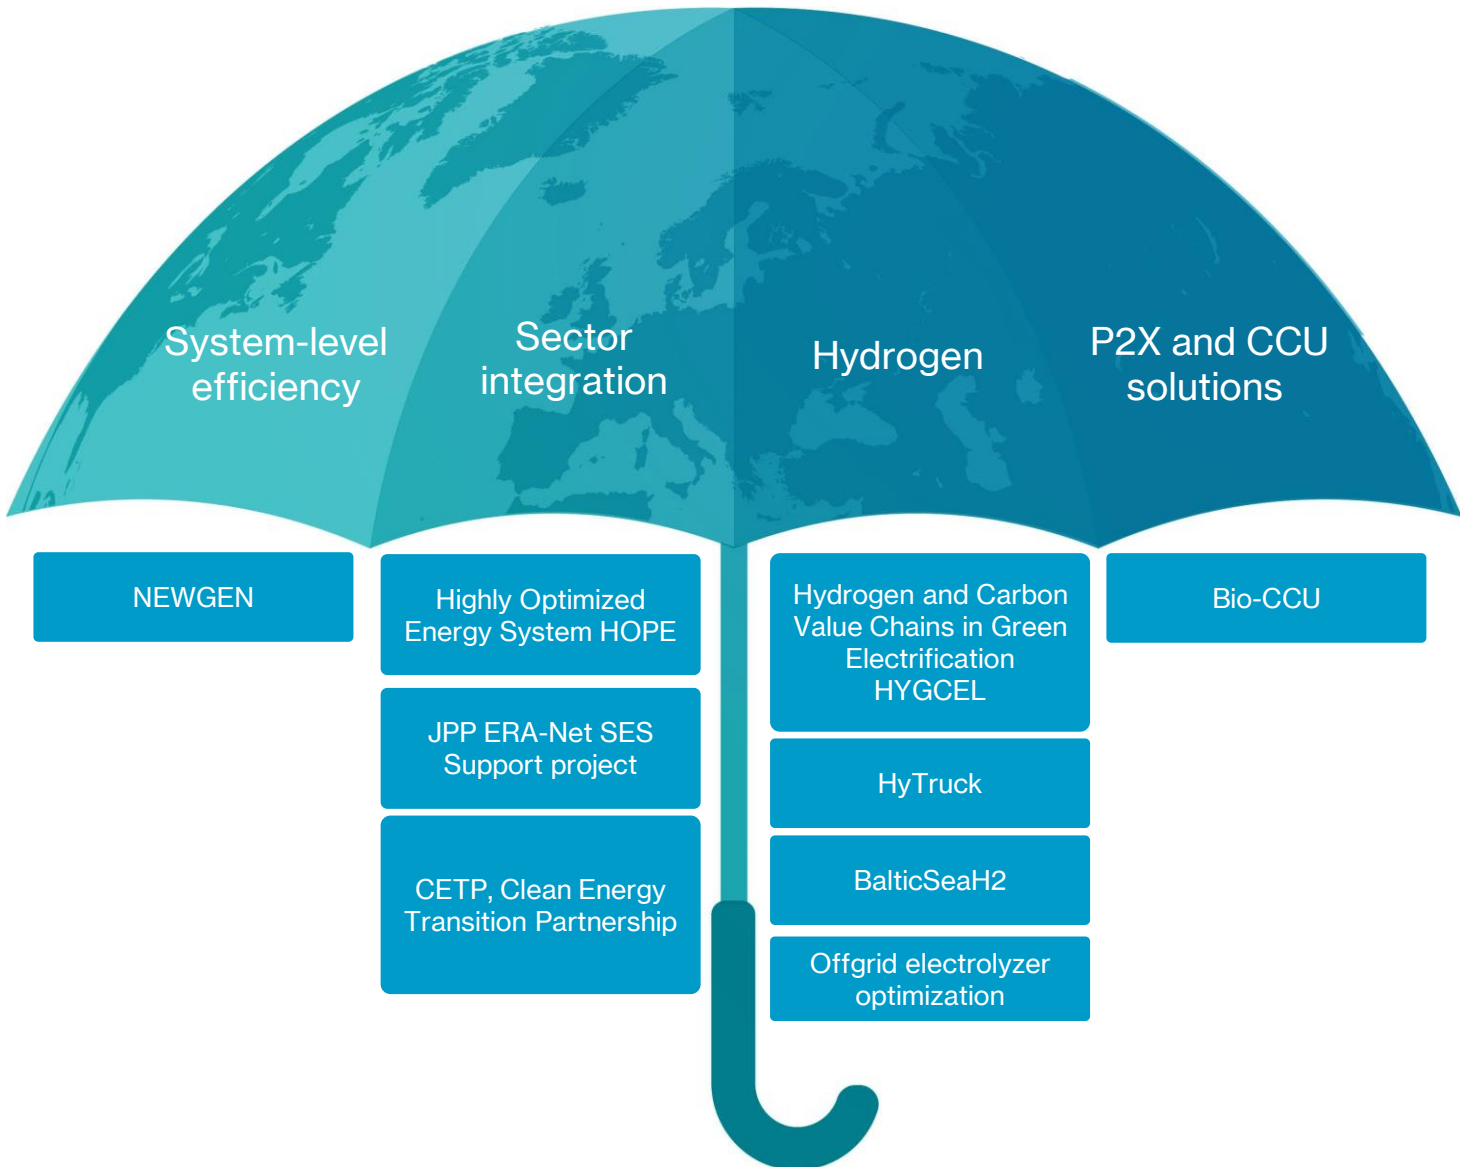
System-level efficiency

Sector integration

Hydrogen

P2X and CCU solutions

NEWGEN

Highly Optimized Energy System HOPE

JPP ERA-Net SES Support project

CETP, Clean Energy Transition Partnership

Hydrogen and Carbon Value Chains in Green Electrification HYGCEL

HyTruck

BalticSeaH2

Offgrid electrolyzer optimization

Bio-CCU